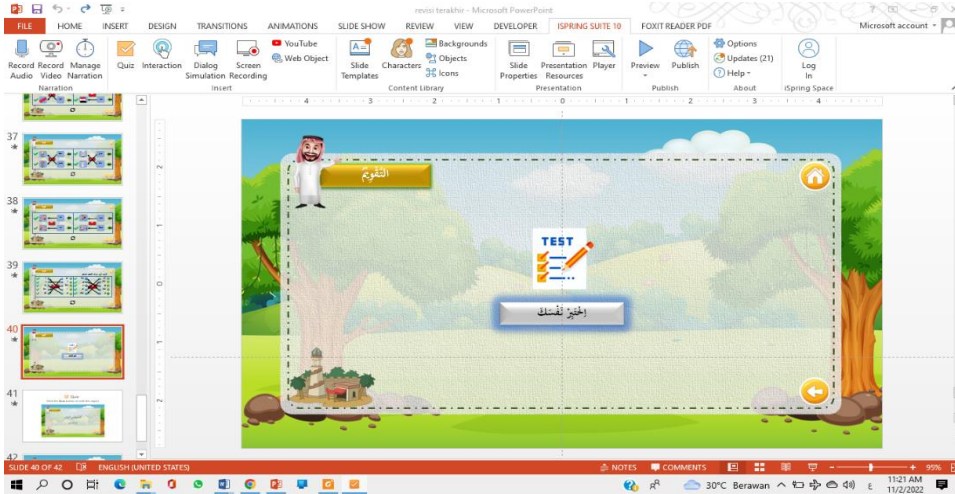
revisi terakhir - Microsoft PowerPoint

FILE HOME INSERT DESIGN TRANSITIONS ANIMATIONS SLIDE SHOW REVIEW VIEW DEVELOPER ISPRING SUITE 10 FOXIT READER PDF

Microsoft account

Record Audio Record Video Manage Narration
Narration

Quiz Interaction Dialog Simulation Screen Recording
YouTube
Web Object
Insert

Slide Templates Characters
Backgrounds
Objects
Icons
Content Library

Slide Properties Presentation Resources Player
Presentation

Preview Publish
Publish

Options
Updates (21)
Help
About

Log In
iSpring Space

37
38
39
40
41
42

التقويم

TEST

اختبر نفسك

SLIDE 40 OF 42 ENGLISH (UNITED STATES) NOTES COMMENTS 95%

30°C Berawan 11:21 AM 11/2/2022